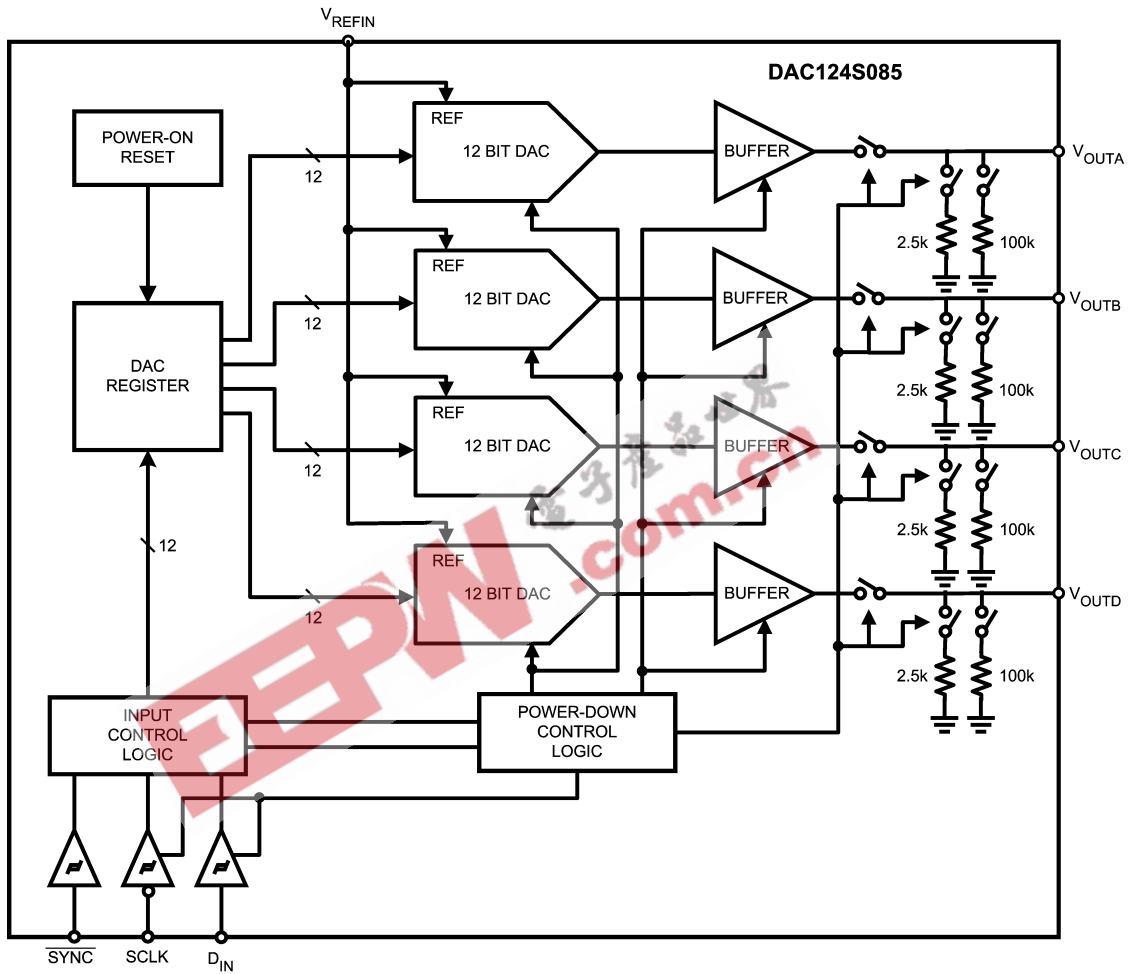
$V_{REFIN}$

DAC124S085

POWER-ON RESET

REF

12 BIT DAC

BUFFER

$V_{OUTA}$

12

2.5k

100k

REF

12 BIT DAC

BUFFER

$V_{OUTB}$

12

DAC REGISTER

2.5k

100k

REF

12 BIT DAC

BUFFER

$V_{OUTC}$

12

电子产品世界

2.5k

100k

12

.com.cn

REF

12 BIT DAC

BUFFER

$V_{OUTD}$

12

2.5k

100k

EEPW

INPUT CONTROL LOGIC

POWER-DOWN CONTROL LOGIC

$\overline{SYNC}$

SCLK

$D_{IN}$